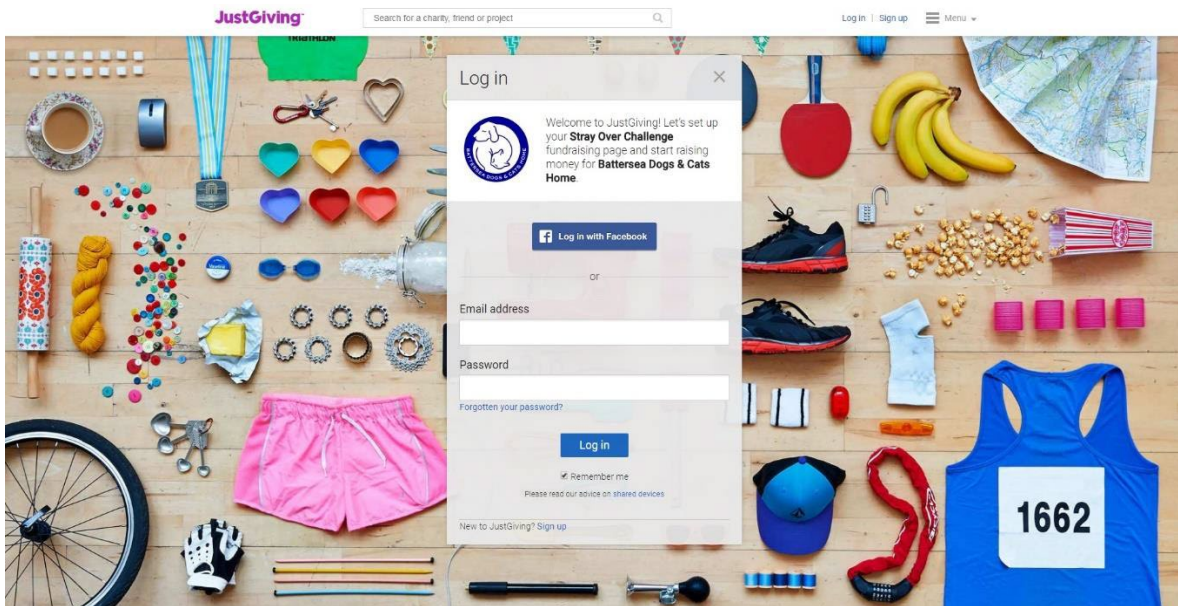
JustGiving

Search for a charity, friend or project

Log in | Sign up

Menu

TRIATHLON

Log in

×

BATTERSEA DOGS & CATS HOME

Welcome to JustGiving! Let's set up your **Stray Over Challenge** fundraising page and start raising money for **Battersea Dogs & Cats Home**.

Log in with Facebook

or

Email address

Password

Forgotten your password?

Log in

Remember me

Please read our advice on shared devices

New to JustGiving? Sign up

1662